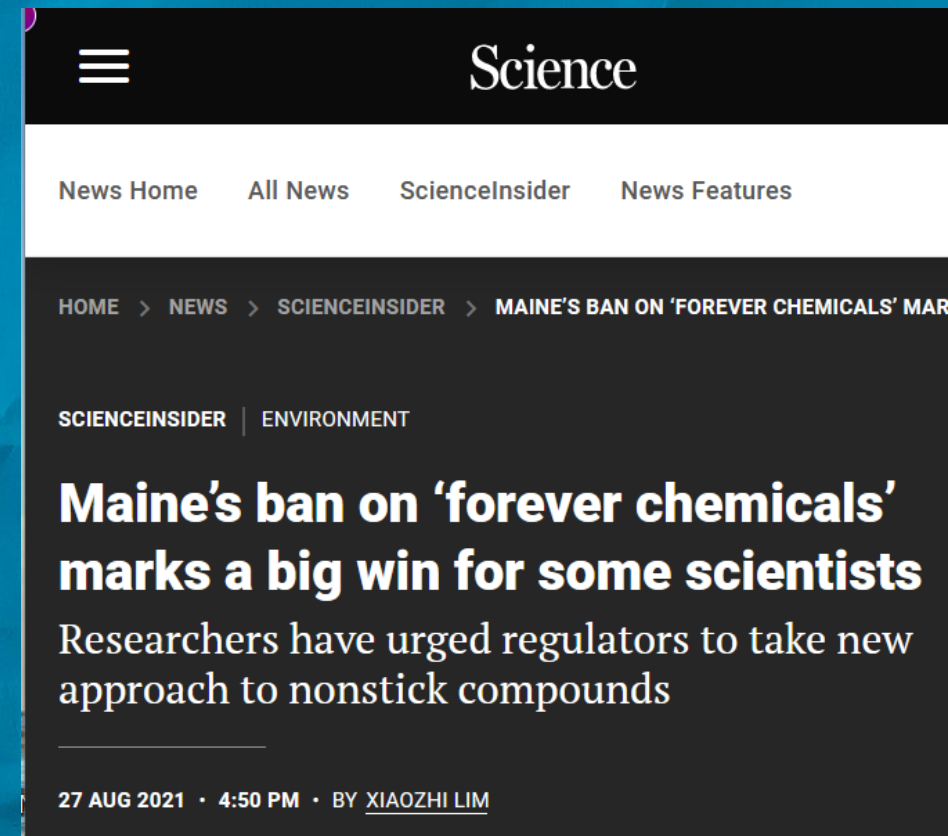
Science

News Home All News ScienceInsider News Features

HOME > NEWS > SCIENCEINSIDER > MAINE'S BAN ON 'FOREVER CHEMICALS' MAR

SCIENCEINSIDER | ENVIRONMENT

Maine's ban on 'forever chemicals' marks a big win for some scientists

Researchers have urged regulators to take new approach to nonstick compounds

27 AUG 2021 · 4:50 PM · BY XIAOZHI LIM